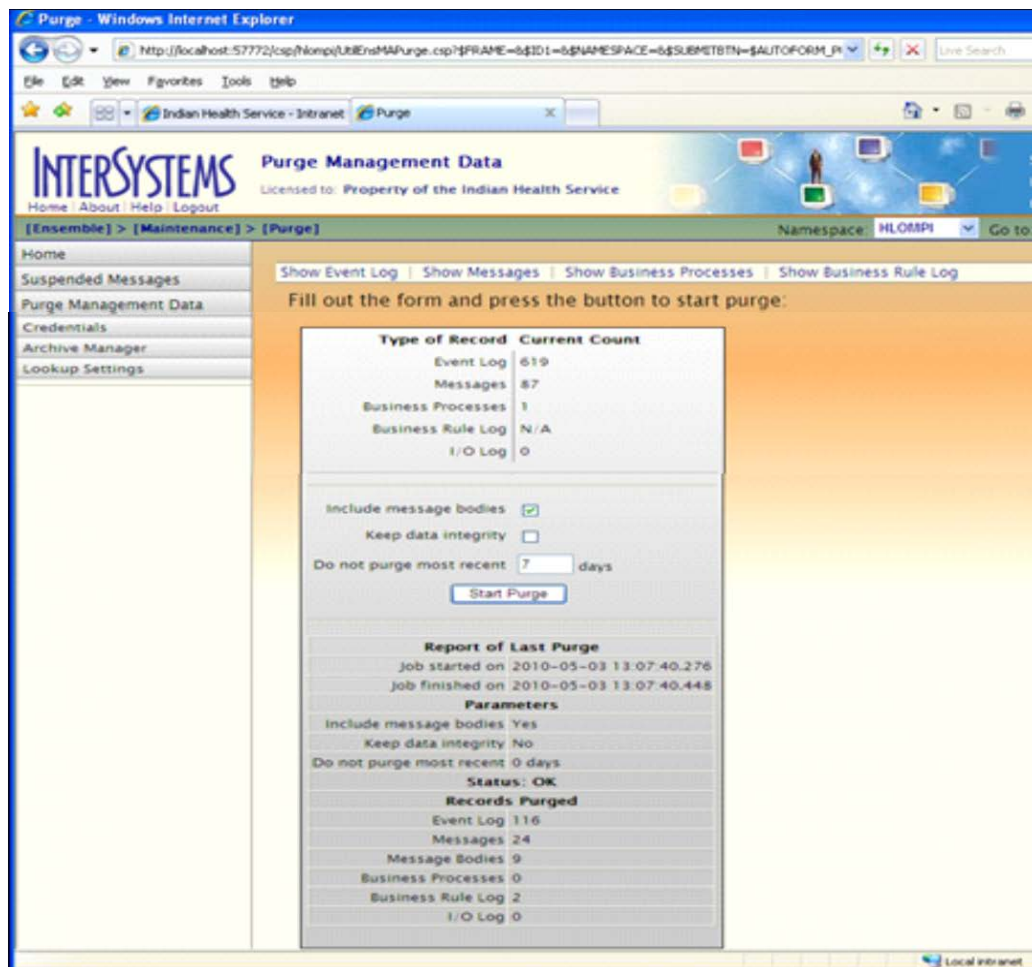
Purge - Windows Internet Explorer

http://localhost:57772/csp/hlompi/UtilEnsMAPurge.csp?$FRAME=&$ID1=&$NAMESPACE=&$SUBMITBTN=$AUTOFORM_P

Live Search

File Edit View Favorites Tools Help

Indian Health Service - Intranet | Purge

INTERSYSTEMS
Home | About | Help | Logout

Purge Management Data
Licensed to: Property of the Indian Health Service

[Ensemble] > [Maintenance] > [Purge]

Namespace: HLOMPI Go to

Home
Suspended Messages
Purge Management Data
Credentials
Archive Manager
Lookup Settings

Show Event Log | Show Messages | Show Business Processes | Show Business Rule Log

Fill out the form and press the button to start purge:

| Type of Record | Current Count |
|---|---|
| Event Log | 619 |
| Messages | 87 |
| Business Processes | 1 |
| Business Rule Log | N/A |
| I/O Log | 0 |

Include message bodies
Keep data integrity
Do not purge most recent 7 days
Start Purge

| Report of Last Purge | |
|---|---|
| Job started on | 2010-05-03 13:07:40.276 |
| Job finished on | 2010-05-03 13:07:40.448 |
| Parameters | |
| Include message bodies | Yes |
| Keep data integrity | No |
| Do not purge most recent | 0 days |
| Status: OK | |
| Records Purged | |
| Event Log | 116 |
| Messages | 24 |
| Message Bodies | 9 |
| Business Processes | 0 |
| Business Rule Log | 2 |
| I/O Log | 0 |

Local intranet